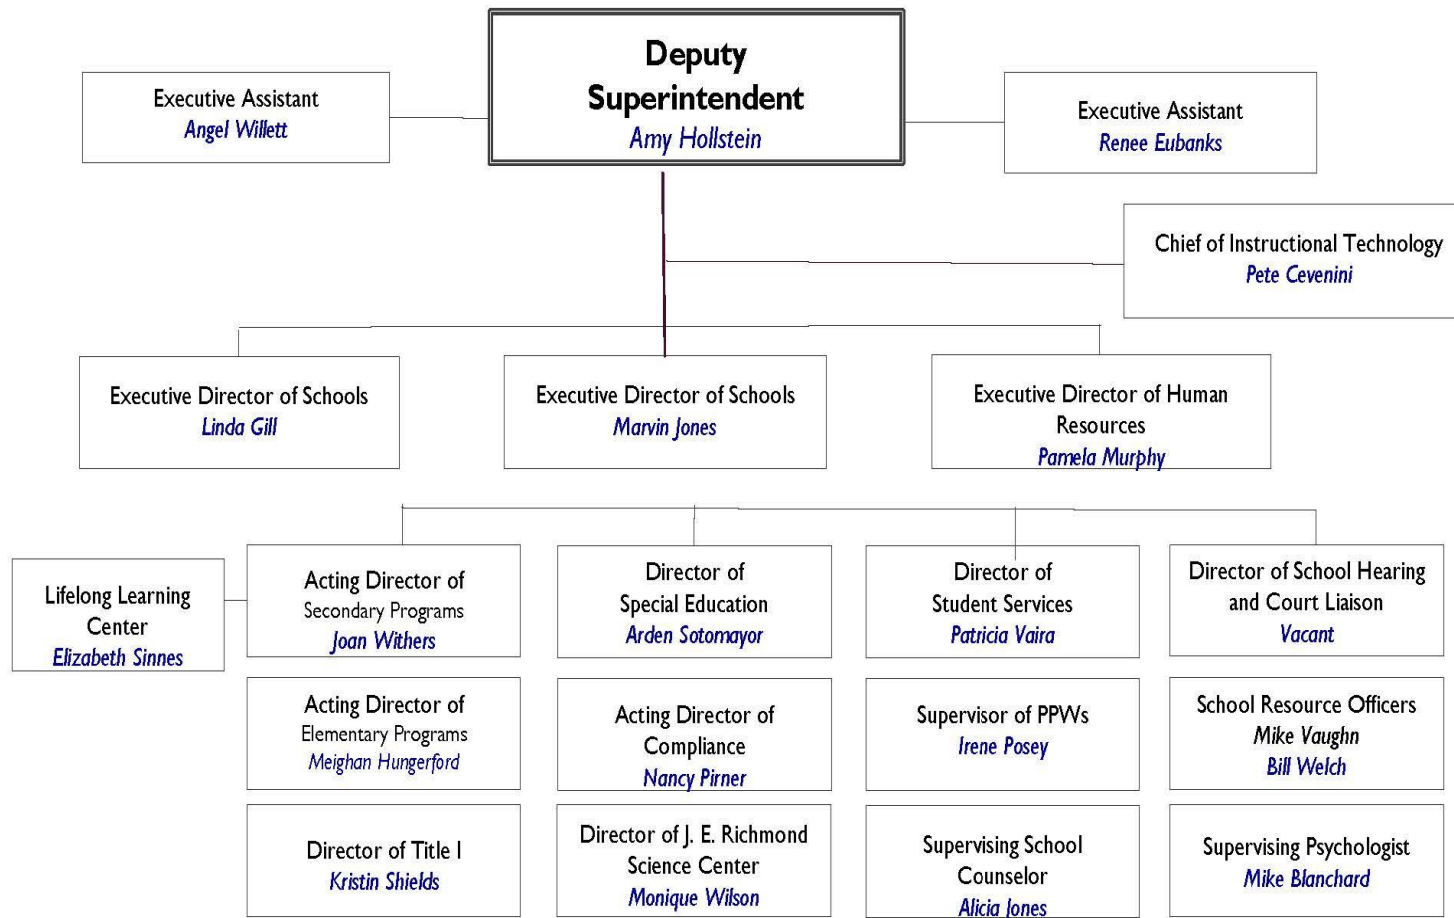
Deputy Superintendent
Amy Hollstein

Executive Assistant
Angel Willett

Executive Assistant
Renee Eubanks

Chief of Instructional Technology
Pete Cevenini

Executive Director of Schools
Linda Gill

Executive Director of Schools
Marvin Jones

Executive Director of Human Resources
Pamela Murphy

Lifelong Learning Center
Elizabeth Sinnes

Acting Director of Secondary Programs
Joan Withers

Director of Special Education
Arden Sotomayor

Director of Student Services
Patricia Vaira

Director of School Hearing and Court Liaison
Vacant

Acting Director of Elementary Programs
Meighan Hungerford

Acting Director of Compliance
Nancy Pirner

Supervisor of PPWs
Irene Posey

School Resource Officers
Mike Vaughn
Bill Welch

Director of Title I
Kristin Shields

Director of J. E. Richmond Science Center
Monique Wilson

Supervising School Counselor
Alicia Jones

Supervising Psychologist
Mike Blanchard